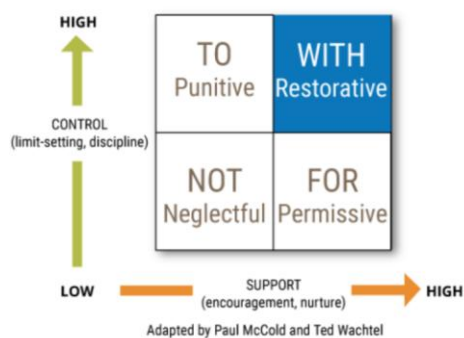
HIGH

CONTROL
(limit-setting, discipline)

LOW

| TO Punitive | WITH Restorative |
|---|---|
| NOT Neglectful | FOR Permissive |

SUPPORT
(encouragement, nurture)

HIGH

Adapted by Paul McCold and Ted Wachtel